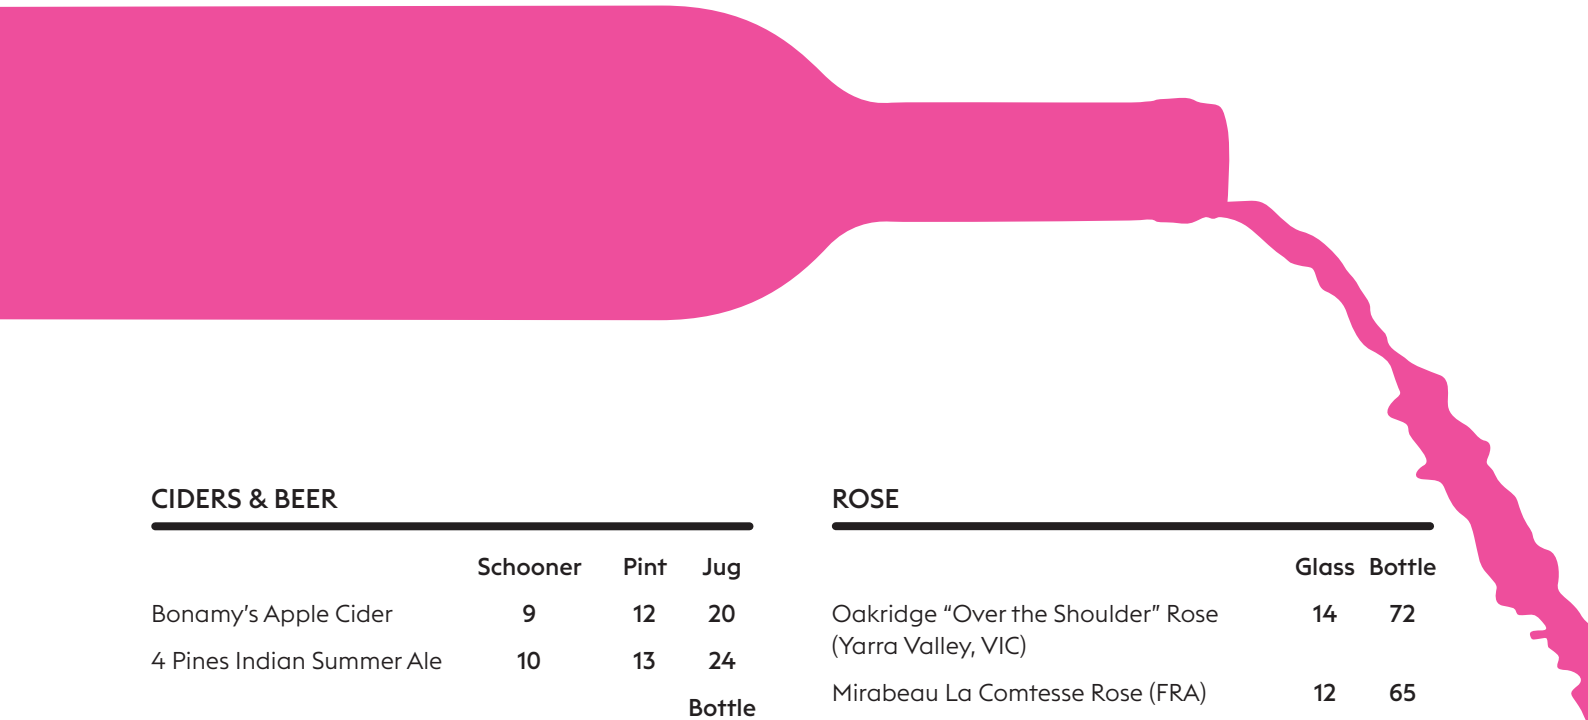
CIDERS & BEER

| | Schooner | Pint | Jug |
|---|---|---|---|
| Bonamy's Apple Cider | 9 | 12 | 20 |
| 4 Pines Indian Summer Ale | 10 | 13 | 24 |
| | | | Bottle |

ROSE

| | Glass | Bottle |
|---|---|---|
| Oakridge "Over the Shoulder" Rose (Yarra Valley, VIC) | 14 | 72 |
| Mirabeau La Comtesse Rose (FRA) | 12 | 65 |